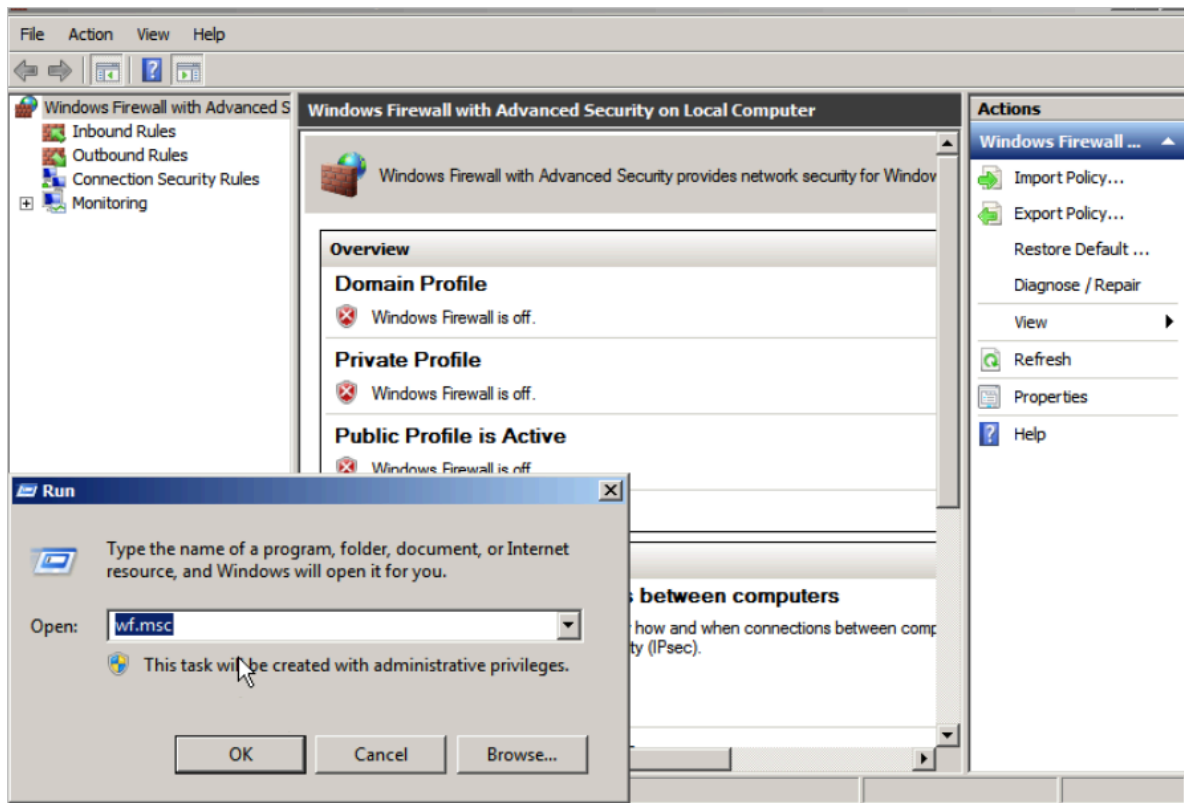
File Action View Help

Windows Firewall with Advanced S
Inbound Rules
Outbound Rules
Connection Security Rules
Monitoring

Windows Firewall with Advanced Security on Local Computer

Windows Firewall with Advanced Security provides network security for Window

Overview

Domain Profile
Windows Firewall is off.

Private Profile
Windows Firewall is off.

Public Profile is Active
Windows Firewall is off.

s between computers
how and when connections between comp
ty (IPsec).

Actions
Windows Firewall ...
Import Policy...
Export Policy...
Restore Default ...
Diagnose / Repair
View
Refresh
Properties
Help

Run

Type the name of a program, folder, document, or Internet resource, and Windows will open it for you.

Open: wf.msc

This task wi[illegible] be created with administrative privileges.

OK Cancel Browse...